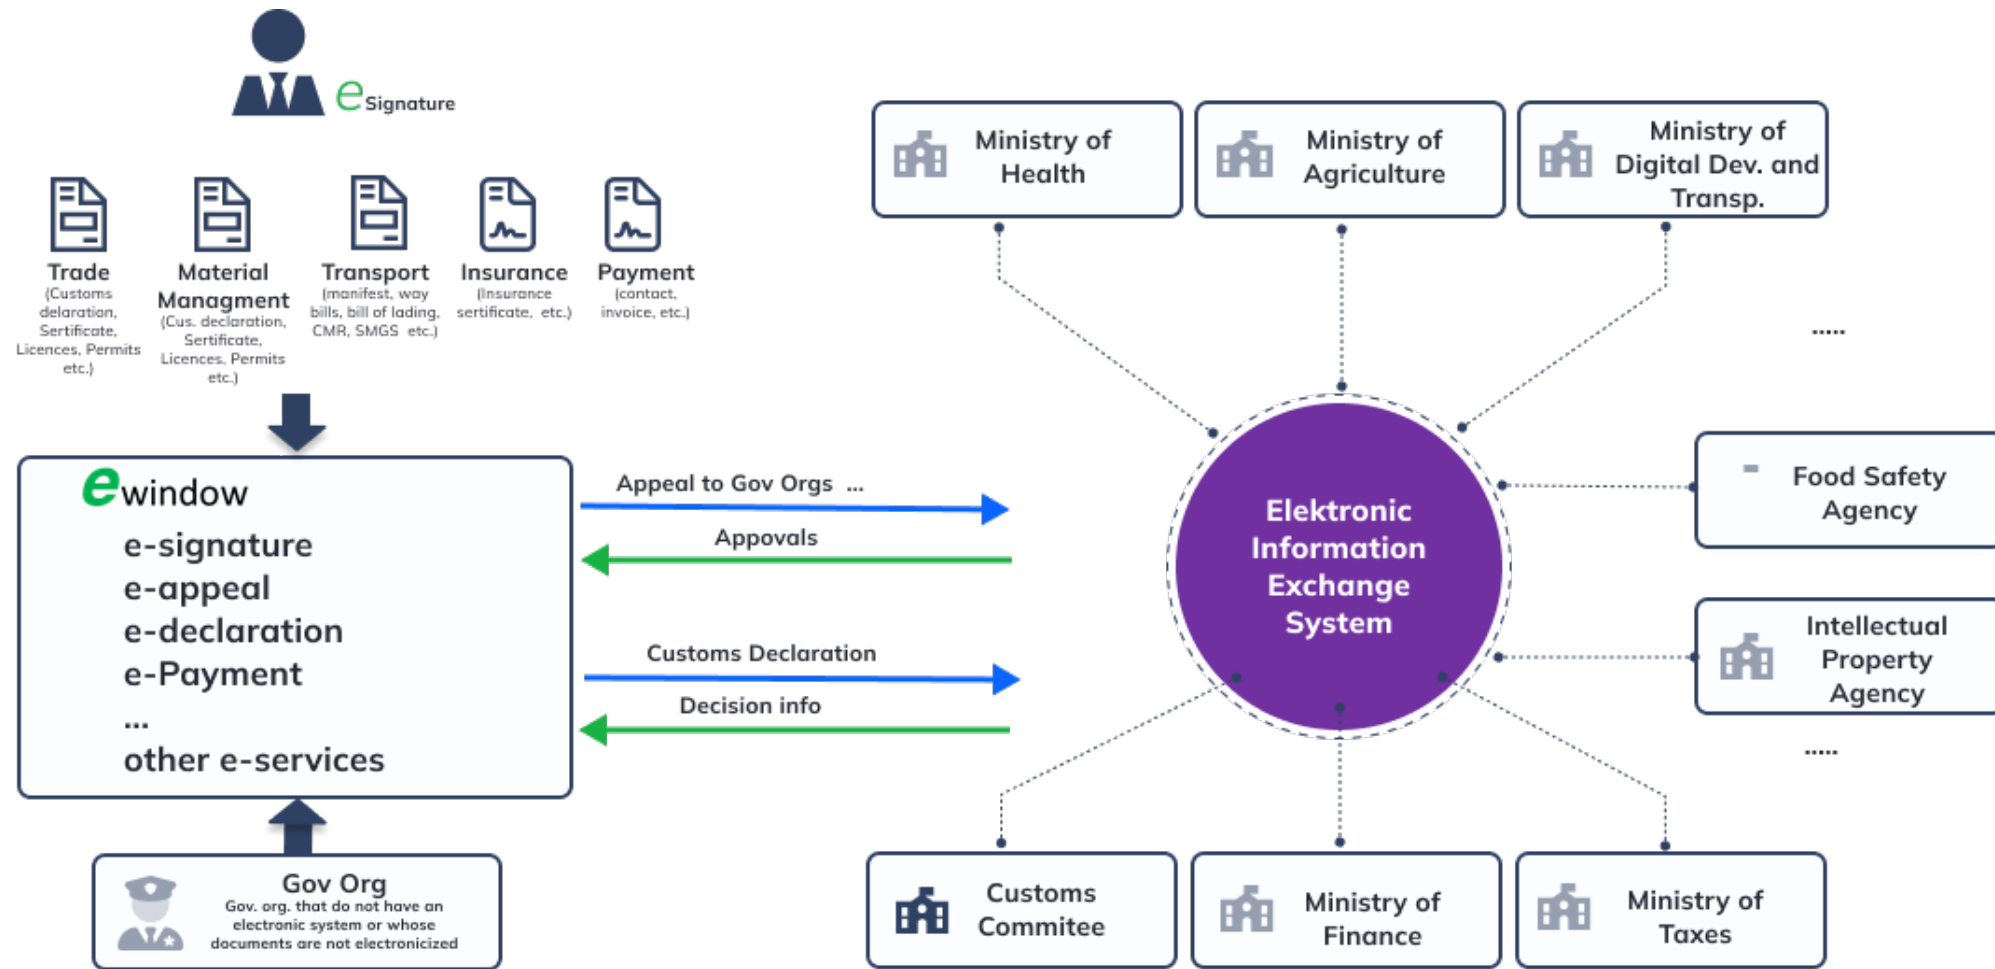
e Signature

Trade (Customs delaration, Sertificate, Licences, Permits etc.)

Material Managment (Cus. declaration, Sertificate, Licences, Permits etc.)

Transport (manifest, way bills, bill of lading, CMR, SMGS etc.)

Insurance (Insurance sertificate, etc.)

Payment (contact, invoice, etc.)

ewindow
e-signature
e-appeal
e-declaration
e-Payment
...
other e-services

Gov Org
Gov. org. that do not have an electronic system or whose documents are not electronicized

Appeal to Gov Orgs ...

Appovals

Customs Declaration

Decision info

Ministry of Health

Ministry of Agriculture

Ministry of Digital Dev. and Transp.

.....

Elektronic Information Exchange System

Food Safety Agency

Intellectual Property Agency

.....

Customs Commitee

Ministry of Finance

Ministry of Taxes